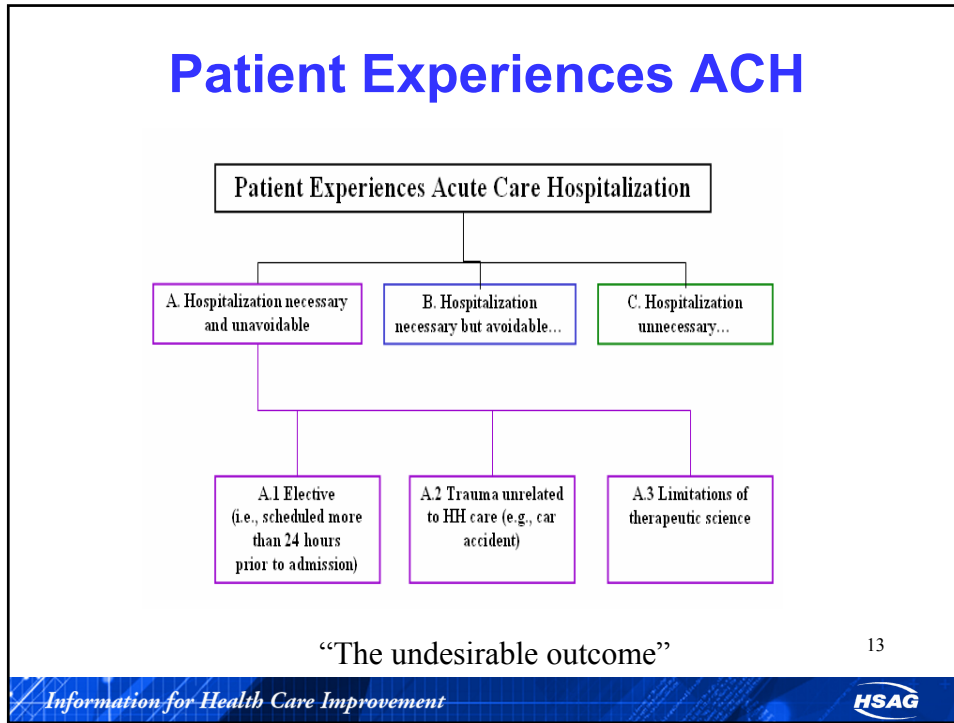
Patient Experiences ACH

Patient Experiences Acute Care Hospitalization

A. Hospitalization necessary and unavoidable

B. Hospitalization necessary but avoidable…

C. Hospitalization unnecessary…

A.1 Elective (i.e., scheduled more than 24 hours prior to admission)

A.2 Trauma unrelated to HH care (e.g., car accident)

A.3 Limitations of therapeutic science

"The undesirable outcome"

13

Information for Health Care Improvement

HSAG